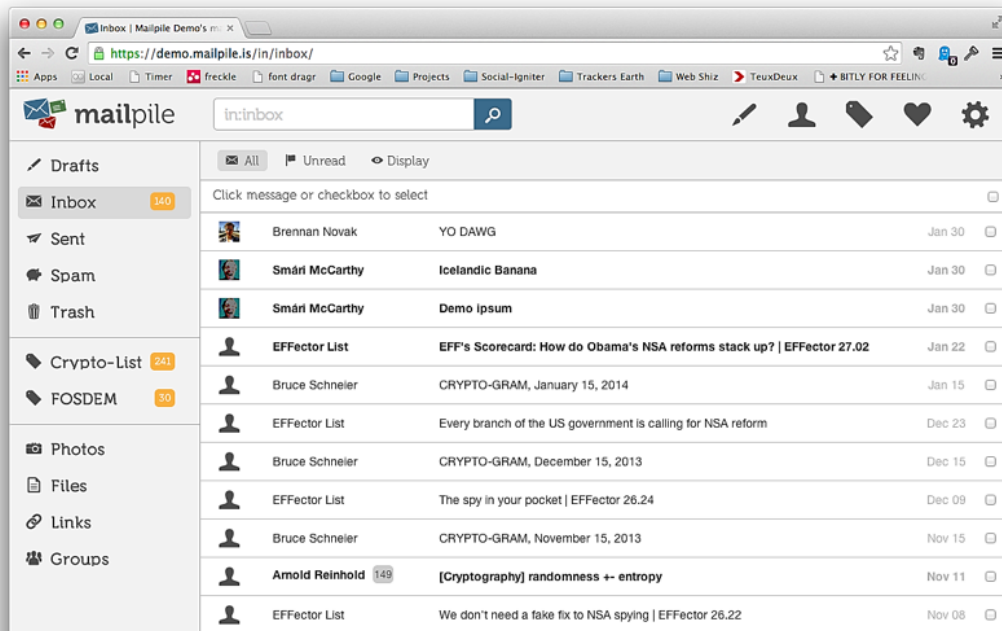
Inbox | Mailpile Demo's m

https://demo.mailpile.is/in/inbox/

Apps Local Timer freckle font dragr Google Projects Social-Igniter Trackers Earth Web Shiz TeuxDeux + BITLY FOR FEELING

mailpile

in:inbox

Drafts
Inbox 140
Sent
Spam
Trash

Crypto-List 241
FOSDEM 30

Photos
Files
Links
Groups

All Unread Display

Click message or checkbox to select

| | | |
|---|---|---|
| Brennan Novak | YO DAWG | Jan 30 |
| Smári McCarthy | Icelandic Banana | Jan 30 |
| Smári McCarthy | Demo ipsum | Jan 30 |
| EFFector List | EFF's Scorecard: How do Obama's NSA reforms stack up? \| EFFector 27.02 | Jan 22 |
| Bruce Schneier | CRYPTO-GRAM, January 15, 2014 | Jan 15 |
| EFFector List | Every branch of the US government is calling for NSA reform | Dec 23 |
| Bruce Schneier | CRYPTO-GRAM, December 15, 2013 | Dec 15 |
| EFFector List | The spy in your pocket \| EFFector 26.24 | Dec 09 |
| Bruce Schneier | CRYPTO-GRAM, November 15, 2013 | Nov 15 |
| Arnold Reinhold 149 | [Cryptography] randomness +- entropy | Nov 11 |
| EFFector List | We don't need a fake fix to NSA spying \| EFFector 26.22 | Nov 08 |